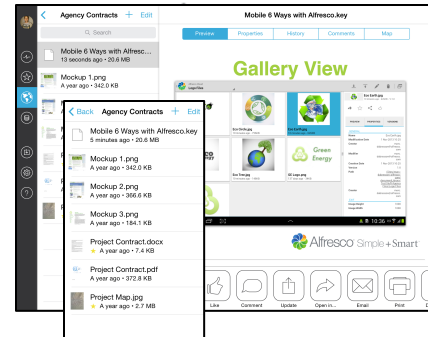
Agency Contracts + Edit

Search

Mobile 6 Ways with Alfresc...
13 seconds ago • 20.6 MB

Mockup 1.png
A year ago • 342.0 KB

Mobile 6 Ways with Alfresco.key

Preview Properties History Comments Map

Gallery View

Legal Files

Eco Earth.jpg

Eco Tree.jpg

GE Logo.png

Green Energy

Back Agency Contracts + Edit

Mobile 6 Ways with Alfresco.key
5 minutes ago • 20.6 MB

Mockup 1.png
A year ago • 342.0 KB

Mockup 2.png
A year ago • 366.6 KB

Mockup 3.png
A year ago • 184.1 KB

Project Contract.docx
A year ago • 7.4 KB

Project Contract.pdf
A year ago • 372.8 KB

Project Map.jpg
A year ago • 2.7 MB

Alfresco Simple+Smart

Like Comment Update Open in... Email Print